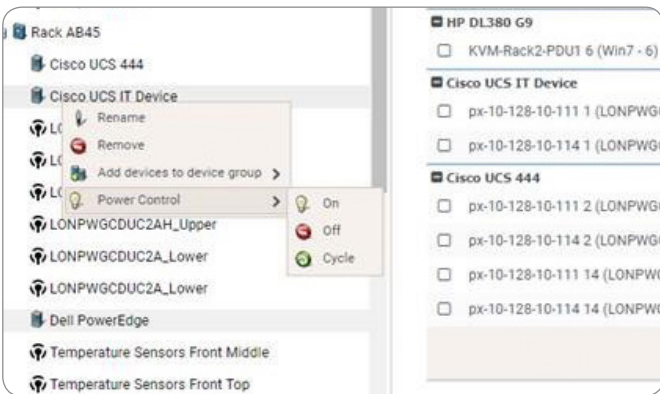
Rack AB45
Cisco UCS 444
Cisco UCS IT Device
LO
LO
LO
LONPWGCDUC2AH_Upper
LONPWGCDUC2A_Lower
LONPWGCDUC2A_Lower
Dell PowerEdge
Temperature Sensors Front Middle
Temperature Sensors Front Top

Rename
Remove
Add devices to device group >
Power Control >
On
Off
Cycle

HP DL380 G9
KVM-Rack2-PDU1 6 (Win7 - 6)
Cisco UCS IT Device
px-10-128-10-111 1 (LONPWG
px-10-128-10-114 1 (LONPWG
Cisco UCS 444
px-10-128-10-111 2 (LONPWG
px-10-128-10-114 2 (LONPWG
px-10-128-10-111 14 (LONPW
px-10-128-10-114 14 (LONPW